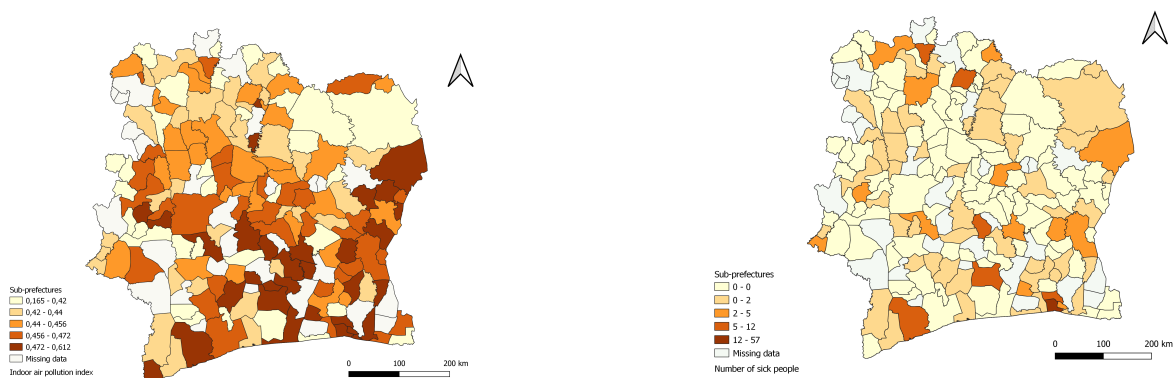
Sub-prefectures
0,165 - 0,42
0,42 - 0,44
0,44 - 0,456
0,456 - 0,472
0,472 - 0,612
Missing data
Indoor air pollution index

0 100 200 km

Sub-prefectures
0 - 0
0 - 2
2 - 5
5 - 12
12 - 57
Missing data
Number of sick people

0 100 200 km